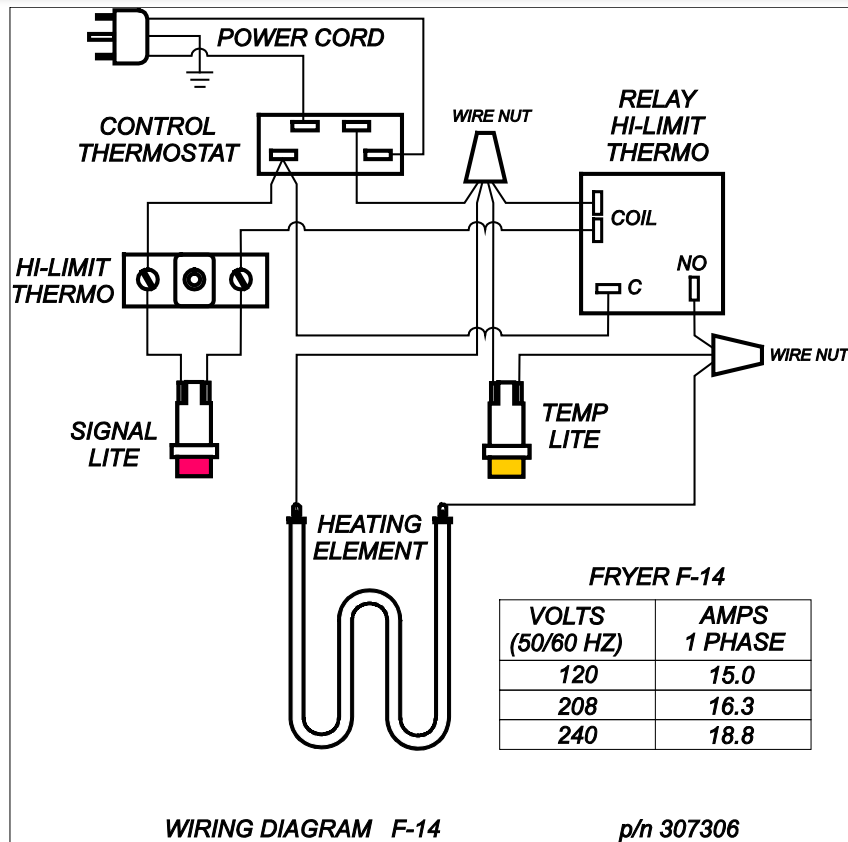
POWER CORD

CONTROL THERMOSTAT

WIRE NUT

RELAY HI-LIMIT THERMO

COIL

HI-LIMIT THERMO

NO

C

WIRE NUT

SIGNAL LITE

TEMP LITE

HEATING ELEMENT

FRYER F-14

| VOLTS (50/60 HZ) | AMPS 1 PHASE |
|---|---|
| 120 | 15.0 |
| 208 | 16.3 |
| 240 | 18.8 |

WIRING DIAGRAM F-14

p/n 307306